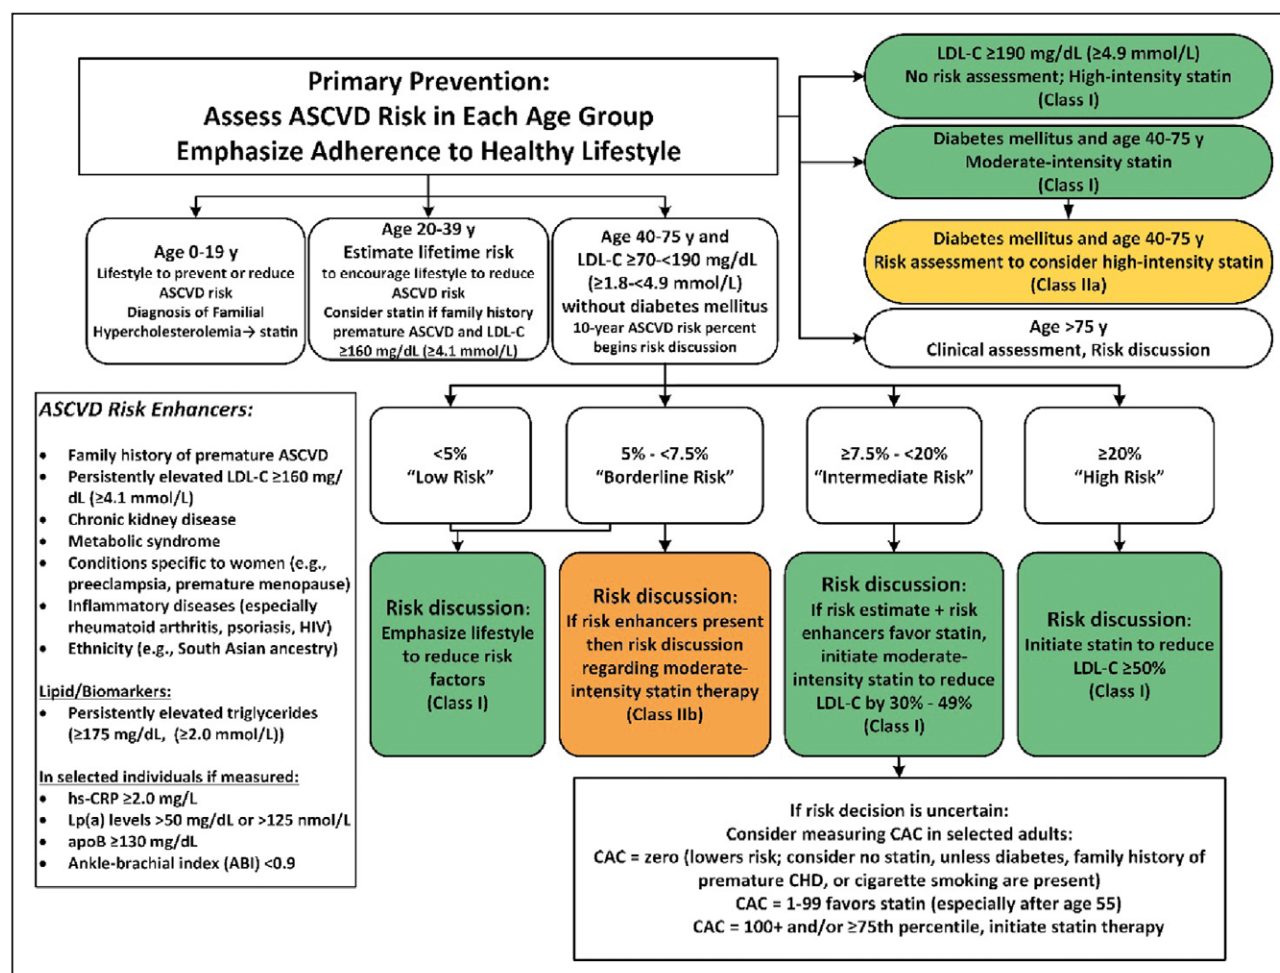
Primary Prevention:
Assess ASCVD Risk in Each Age Group
Emphasize Adherence to Healthy Lifestyle

LDL-C ≥190 mg/dL (≥4.9 mmol/L)
No risk assessment; High-intensity statin
(Class I)

Diabetes mellitus and age 40-75 y
Moderate-intensity statin
(Class I)

Diabetes mellitus and age 40-75 y
Risk assessment to consider high-intensity statin
(Class IIa)

Age >75 y
Clinical assessment, Risk discussion

Age 0-19 y
Lifestyle to prevent or reduce ASCVD risk
Diagnosis of Familial Hypercholesterolemia→ statin

Age 20-39 y
Estimate lifetime risk to encourage lifestyle to reduce ASCVD risk
Consider statin if family history premature ASCVD and LDL-C ≥160 mg/dL (≥4.1 mmol/L)

Age 40-75 y and LDL-C ≥70-<190 mg/dL (≥1.8-<4.9 mmol/L) without diabetes mellitus
10-year ASCVD risk percent begins risk discussion

ASCVD Risk Enhancers:
• Family history of premature ASCVD
• Persistently elevated LDL-C ≥160 mg/dL (≥4.1 mmol/L)
• Chronic kidney disease
• Metabolic syndrome
• Conditions specific to women (e.g., preeclampsia, premature menopause)
• Inflammatory diseases (especially rheumatoid arthritis, psoriasis, HIV)
• Ethnicity (e.g., South Asian ancestry)

Lipid/Biomarkers:
• Persistently elevated triglycerides (≥175 mg/dL, (≥2.0 mmol/L))

In selected individuals if measured:
• hs-CRP ≥2.0 mg/L
• Lp(a) levels >50 mg/dL or >125 nmol/L
• apoB ≥130 mg/dL
• Ankle-brachial index (ABI) <0.9

<5%
"Low Risk"

5% - <7.5%
"Borderline Risk"

≥7.5% - <20%
"Intermediate Risk"

≥20%
"High Risk"

Risk discussion:
Emphasize lifestyle to reduce risk factors
(Class I)

Risk discussion:
If risk enhancers present then risk discussion regarding moderate-intensity statin therapy
(Class IIb)

Risk discussion:
If risk estimate + risk enhancers favor statin, initiate moderate-intensity statin to reduce LDL-C by 30% - 49%
(Class I)

Risk discussion:
Initiate statin to reduce LDL-C ≥50%
(Class I)

If risk decision is uncertain:
Consider measuring CAC in selected adults:
CAC = zero (lowers risk; consider no statin, unless diabetes, family history of premature CHD, or cigarette smoking are present)
CAC = 1-99 favors statin (especially after age 55)
CAC = 100+ and/or ≥75th percentile, initiate statin therapy